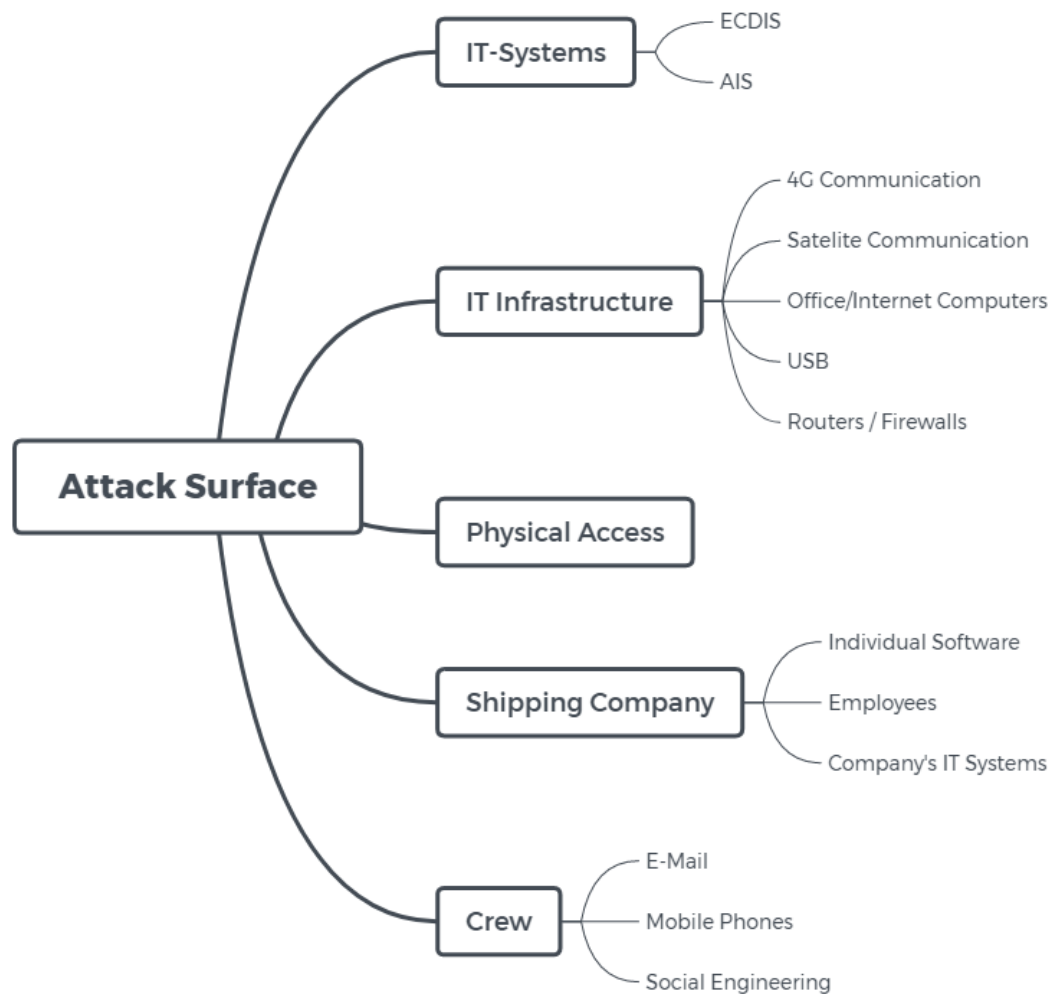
Attack Surface

IT-Systems
ECDIS
AIS

IT Infrastructure
4G Communication
Satelite Communication
Office/Internet Computers
USB
Routers / Firewalls

Physical Access

Shipping Company
Individual Software
Employees
Company's IT Systems

Crew
E-Mail
Mobile Phones
Social Engineering